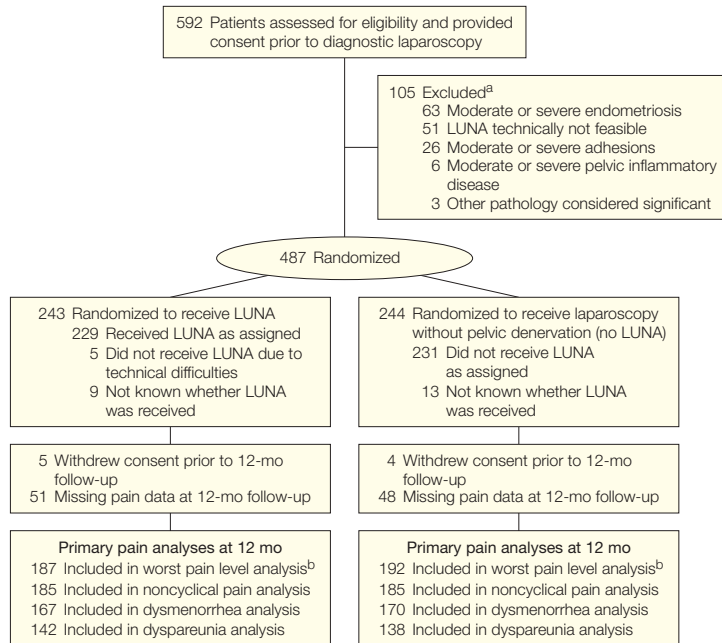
592 Patients assessed for eligibility and provided consent prior to diagnostic laparoscopy

105 Excluded$^{a}$
63 Moderate or severe endometriosis
51 LUNA technically not feasible
26 Moderate or severe adhesions
6 Moderate or severe pelvic inflammatory disease
3 Other pathology considered significant

487 Randomized

243 Randomized to receive LUNA
229 Received LUNA as assigned
5 Did not receive LUNA due to technical difficulties
9 Not known whether LUNA was received

244 Randomized to receive laparoscopy without pelvic denervation (no LUNA)
231 Did not receive LUNA as assigned
13 Not known whether LUNA was received

5 Withdrew consent prior to 12-mo follow-up
51 Missing pain data at 12-mo follow-up

4 Withdrew consent prior to 12-mo follow-up
48 Missing pain data at 12-mo follow-up

Primary pain analyses at 12 mo
187 Included in worst pain level analysis$^{b}$
185 Included in noncyclical pain analysis
167 Included in dysmenorrhea analysis
142 Included in dyspareunia analysis

Primary pain analyses at 12 mo
192 Included in worst pain level analysis$^{b}$
185 Included in noncyclical pain analysis
170 Included in dysmenorrhea analysis
138 Included in dyspareunia analysis